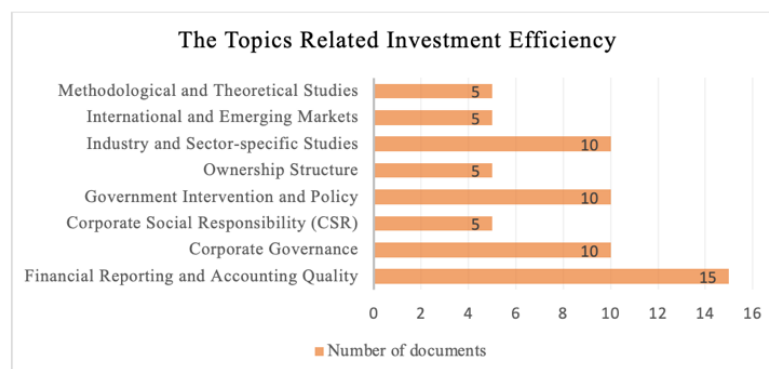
The Topics Related Investment Efficiency

Methodological and Theoretical Studies 5
International and Emerging Markets 5
Industry and Sector-specific Studies 10
Ownership Structure 5
Government Intervention and Policy 10
Corporate Social Responsibility (CSR) 5
Corporate Governance 10
Financial Reporting and Accounting Quality 15

0 2 4 6 8 10 12 14 16

Number of documents